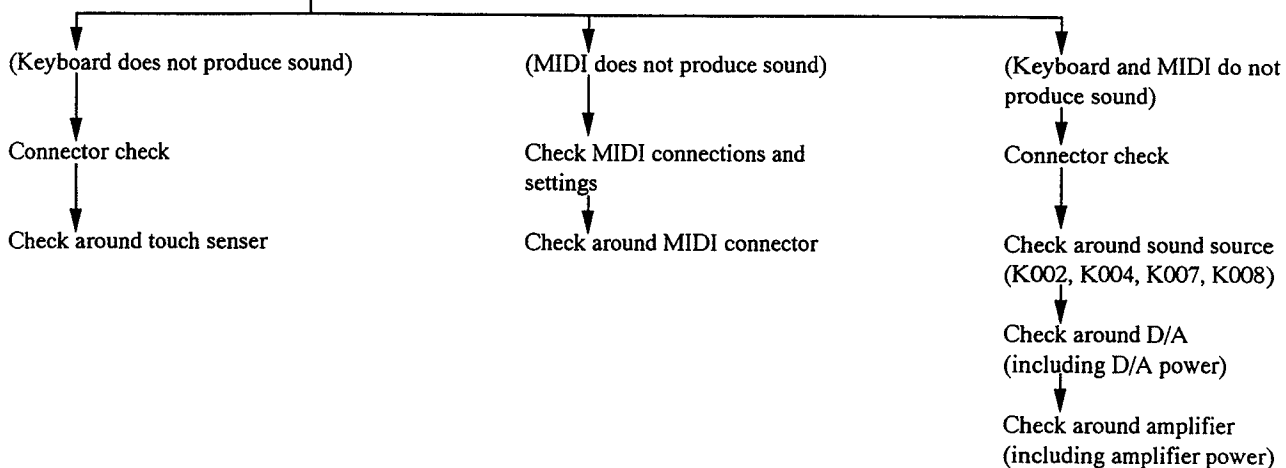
(Keyboard does not produce sound)

Connector check

Check around touch senser

(MIDI does not produce sound)

Check MIDI connections and settings

Check around MIDI connector

(Keyboard and MIDI do not produce sound)

Connector check

Check around sound source (K002, K004, K007, K008)

Check around D/A (including D/A power)

Check around amplifier (including amplifier power)